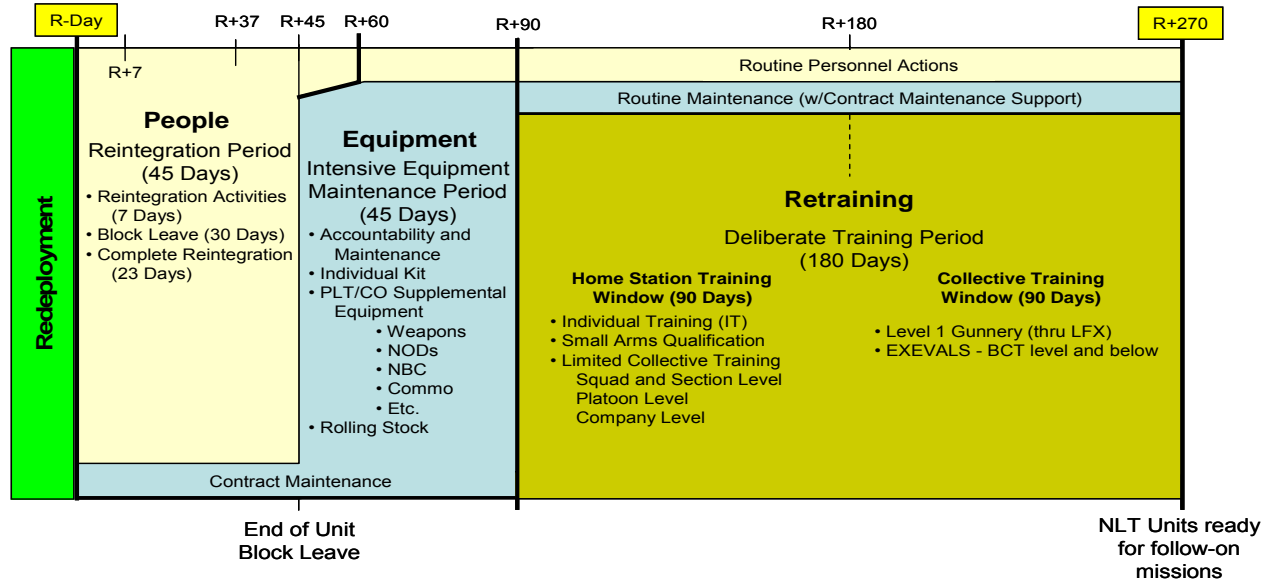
R-Day R+37 R+45 R+60 R+90 R+180 R+270

R+7

Redeployment

Routine Personnel Actions

Routine Maintenance (w/Contract Maintenance Support)

**People**
Reintegration Period
(45 Days)
• Reintegration Activities (7 Days)
• Block Leave (30 Days)
• Complete Reintegration (23 Days)

**Equipment**
Intensive Equipment Maintenance Period
(45 Days)
• Accountability and Maintenance
• Individual Kit
• PLT/CO Supplemental Equipment
  • Weapons
  • NODs
  • NBC
  • Commo
  • Etc.
• Rolling Stock

**Retraining**
Deliberate Training Period
(180 Days)

**Home Station Training Window (90 Days)**
• Individual Training (IT)
• Small Arms Qualification
• Limited Collective Training
  Squad and Section Level
  Platoon Level
  Company Level

**Collective Training Window (90 Days)**
• Level 1 Gunnery (thru LFX)
• EXEVALS - BCT level and below

Contract Maintenance

End of Unit Block Leave

NLT Units ready for follow-on missions